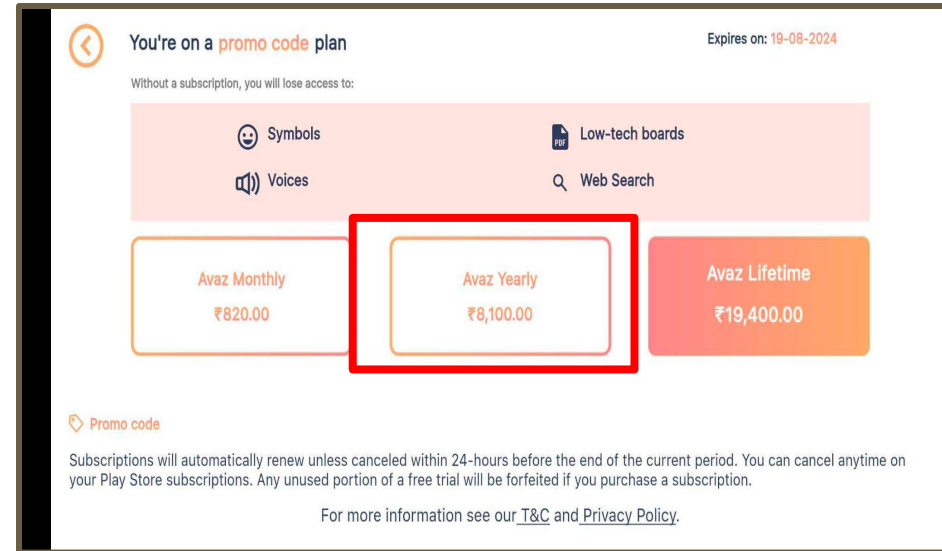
You're on a promo code plan

Expires on: 19-08-2024

Without a subscription, you will lose access to:

Symbols

Low-tech boards

PDF

Voices

Web Search

Avaz Monthly
₹820.00

Avaz Yearly
₹8,100.00

Avaz Lifetime
₹19,400.00

Promo code

Subscriptions will automatically renew unless canceled within 24-hours before the end of the current period. You can cancel anytime on your Play Store subscriptions. Any unused portion of a free trial will be forfeited if you purchase a subscription.

For more information see our T&C and Privacy Policy.